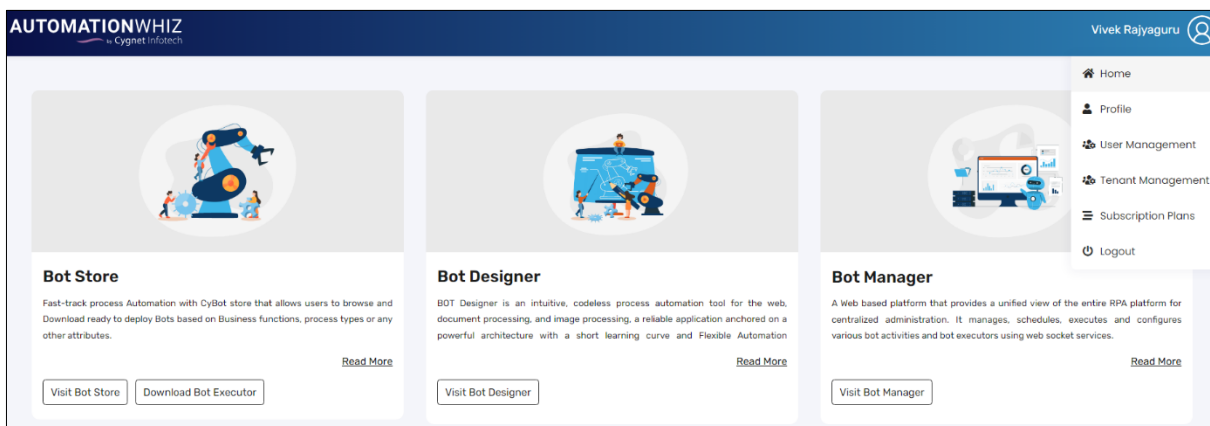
AUTOMATIONWHIZ
by Cygnet Infotech

Vivek Rajyaguru

Home
Profile
User Management
Tenant Management
Subscription Plans
Logout

Bot Store

Fast-track process Automation with CyBot store that allows users to browse and Download ready to deploy Bots based on Business functions, process types or any other attributes.

Read More

Visit Bot Store
Download Bot Executor

Bot Designer

BOT Designer is an intuitive, codeless process automation tool for the web, document processing, and image processing, a reliable application anchored on a powerful architecture with a short learning curve and Flexible Automation

Read More

Visit Bot Designer

Bot Manager

A Web based platform that provides a unified view of the entire RPA platform for centralized administration. It manages, schedules, executes and configures various bot activities and bot executors using web socket services.

Read More

Visit Bot Manager